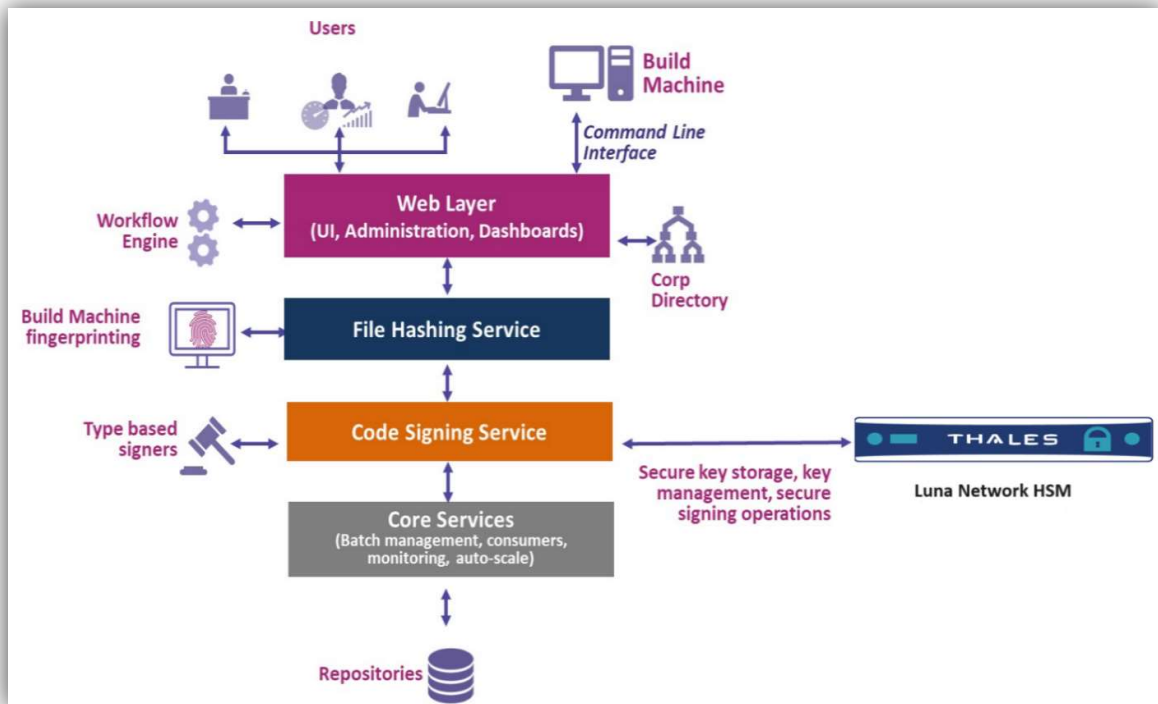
Users

Build Machine

Command Line Interface

Web Layer
(UI, Administration, Dashboards)

Workflow Engine

Corp Directory

Build Machine fingerprinting

File Hashing Service

Type based signers

Code Signing Service

THALES

Secure key storage, key management, secure signing operations

Luna Network HSM

Core Services
(Batch management, consumers, monitoring, auto-scale)

Repositories